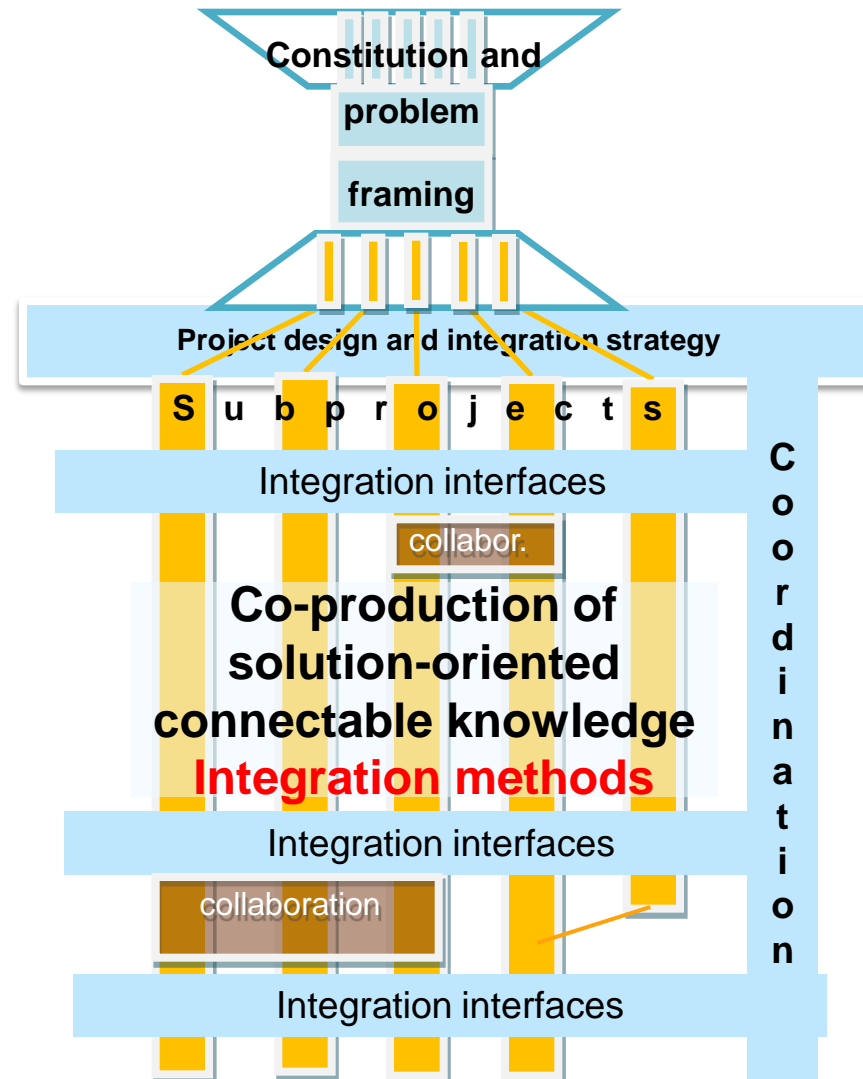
Constitution and problem framing

Project design and integration strategy

S u b p r o j e c t s

Integration interfaces

collabor.

Co-production of solution-oriented connectable knowledge

Integration methods

Integration interfaces

collaboration

Integration interfaces

Coordination